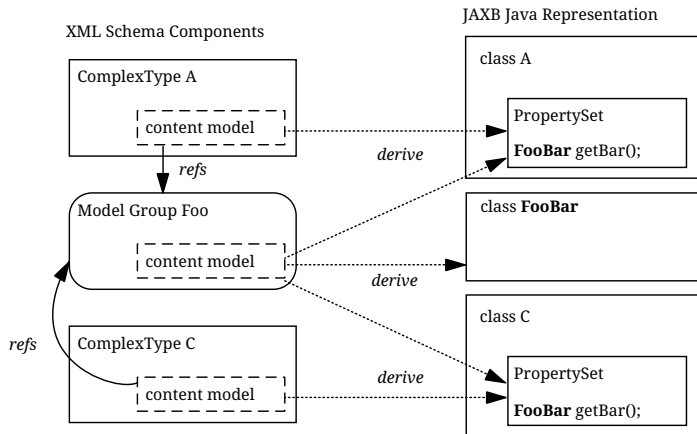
XML Schema Components

JAXB Java Representation

ComplexType A

content model

refs

derive

class A

PropertySet

**FooBar** getBar();

Model Group Foo

content model

class **FooBar**

derive

refs

ComplexType C

content model

derive

class C

PropertySet

**FooBar** getBar();